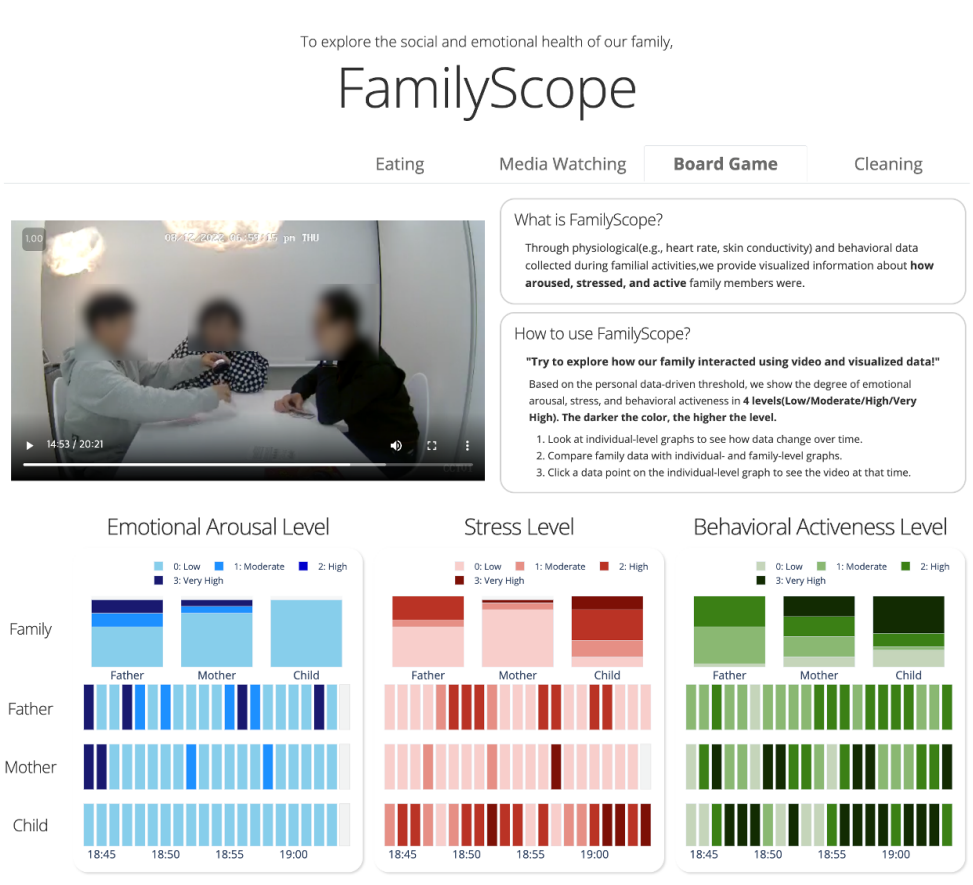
To explore the social and emotional health of our family,

FamilyScope

Eating Media Watching **Board Game** Cleaning

1.00 08-12-2022 06:45:15 pm THU

14:53 / 20:21

What is FamilyScope?

Through physiological(e.g., heart rate, skin conductivity) and behavioral data collected during familial activities,we provide visualized information about **how aroused, stressed, and active** family members were.

How to use FamilyScope?

**"Try to explore how our family interacted using video and visualized data!"**

Based on the personal data-driven threshold, we show the degree of emotional arousal, stress, and behavioral activeness in **4 levels(Low/Moderate/High/Very High). The darker the color, the higher the level.**

1. Look at individual-level graphs to see how data change over time.
2. Compare family data with individual- and family-level graphs.
3. Click a data point on the individual-level graph to see the video at that time.

Emotional Arousal Level

0: Low 1: Moderate 2: High 3: Very High

Stress Level

0: Low 1: Moderate 2: High 3: Very High

Behavioral Activeness Level

0: Low 1: Moderate 2: High 3: Very High

Family

Father Mother Child

Father Mother Child

Father Mother Child

Father

Mother

Child

18:45 18:50 18:55 19:00

18:45 18:50 18:55 19:00

18:45 18:50 18:55 19:00